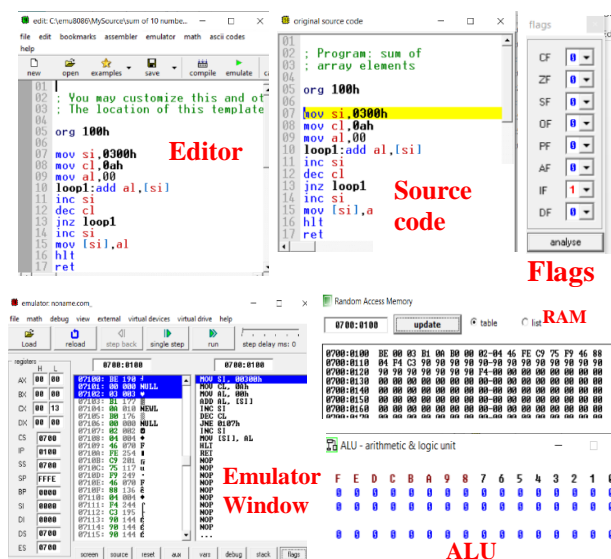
edit: C:\emu8086\MySource\sum of 10 numbe...

file edit bookmarks assembler emulator math ascii codes help

new open examples save compile emulate

01
02 ; You may customize this and ot
03 ; The location of this template
04
05 org 100h
06
07 mov si,0300h
08 mov cl,0ah
09 mov al,00
10 loop1:add al,[si]
11 inc si
12 dec cl
13 jnz loop1
14 inc si
15 mov [si],al
16 hlt
17 ret

Editor

original source code

01
02 ; Program: sum of
03 ; array elements
04
05 org 100h
06
07 mov si,0300h
08 mov cl,0ah
09 mov al,00
10 loop1:add al,[si]
11 inc si
12 dec cl
13 jnz loop1
14 inc si
15 mov [si],a
16 hlt
17 ret

Source code

flags

CF 0
ZF 0
SF 0
OF 0
PF 0
AF 0
IF 1
DF 0

analyse

Flags

emulator: noname.com_

file math debug view external virtual devices virtual drive help

Load reload step back single step run step delay ms: 0

registers H L

AX 00 00
BX 00 00
CX 00 13
DX 00 00
CS 0700
IP 0100
SS 0700
SP FFFE
BP 0000
SI 0000
DI 0000
DS 0700
ES 0700

0700:0100

07100: BE 190
07101: 00 000 NULL
07102: 03 003
07103: B1 177
07104: 0A 010 NEWL
07105: B0 176
07106: 00 000 NULL
07107: 02 002
07108: 04 004
07109: 46 070 F
0710A: FE 254
0710B: C9 201
0710C: 75 117 u
0710D: F9 249
0710E: 46 070 F
0710F: 88 136
07110: 04 004
07111: F4 244
07112: C3 195
07113: 90 144
07114: 90 144
07115: 90 144

0700:0100

MOV SI, 00300h
MOV CL, 0Ah
MOV AL, 00h
ADD AL, [SI]
INC SI
DEC CL
JNE 0107h
INC SI
MOV [SI], AL
HLT
RET
NOP
NOP
NOP
NOP
NOP
NOP
NOP
NOP
NOP
NOP

screen source reset aux vars debug stack flags

Emulator Window

Random Access Memory

0700:0100 update table list

RAM

0700:0100 BE 00 03 B1 0A B0 00 02-04 46 FE C9 75 F9 46 88
0700:0110 04 F4 C3 90 90 90 90 90-90 90 90 90 90 90 90 90
0700:0120 90 90 90 90 90 90 90 90-90 90 90 90 90 90 90 90
0700:0130 00 00 00 00 00 00 00 00-00 00 00 00 00 00 00 00
0700:0140 00 00 00 00 00 00 00 00-00 00 00 00 00 00 00 00
0700:0150 00 00 00 00 00 00 00 00-00 00 00 00 00 00 00 00
0700:0160 00 00 00 00 00 00 00 00-00 00 00 00 00 00 00 00

ALU - arithmetic & logic unit

F E D C B A 9 8 7 6 5 4 3 2 1 0
0 0 0 0 0 0 0 0 0 0 0 0 0 0 0 0
0 0 0 0 0 0 0 0 0 0 0 0 0 0 0 0
0 0 0 0 0 0 0 0 0 0 0 0 0 0 0 0

ALU